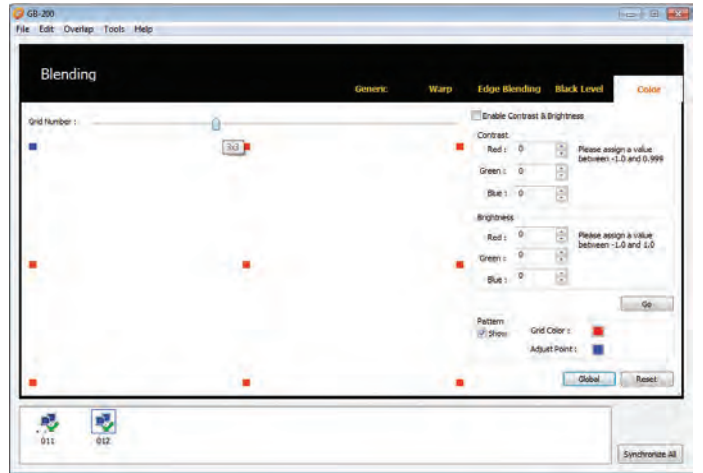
GB-200

File Edit Overlap Tools Help

Blending

Generic Warp Edge Blending Black Level Color

Grid Number :

3x3

Enable Contrast & Brightness

Contrast

Red : 0

Green : 0

Blue : 0

Please assign a value between -1.0 and 0.999

Brightness

Red : 0

Green : 0

Blue : 0

Please assign a value between -1.0 and 1.0

Go

Pattern

Show

Grid Color :

Adjust Point :

Global

Reset

011

012

Synchronize All